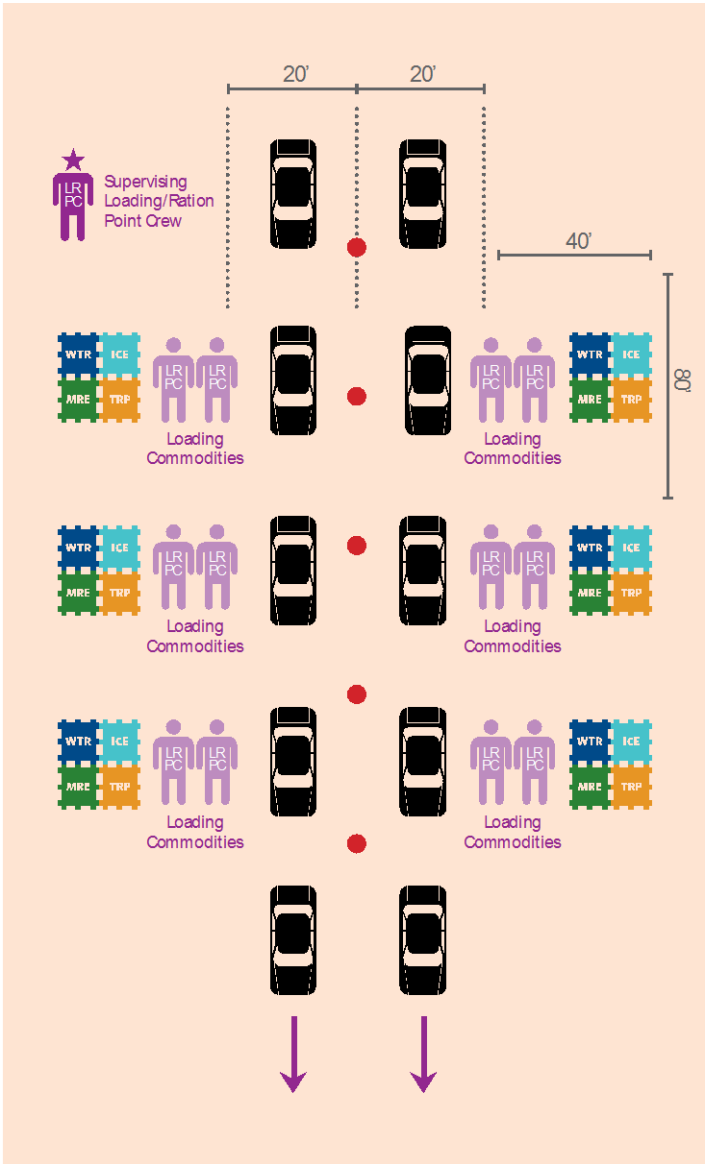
20'
20'

LR PC
Supervising Loading/Ration Point Crew

40'

80'

WTR ICE MRE TRP
LR PC LR PC
Loading Commodities

LR PC LR PC
Loading Commodities
WTR ICE MRE TRP

WTR ICE MRE TRP
LR PC LR PC
Loading Commodities

LR PC LR PC
Loading Commodities
WTR ICE MRE TRP

WTR ICE MRE TRP
LR PC LR PC
Loading Commodities

LR PC LR PC
Loading Commodities
WTR ICE MRE TRP